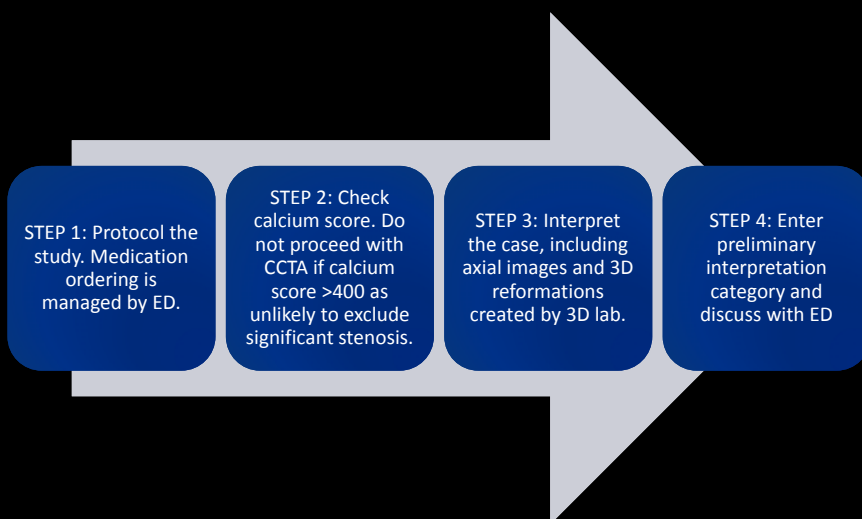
STEP 1: Protocol the study. Medication ordering is managed by ED.

STEP 2: Check calcium score. Do not proceed with CCTA if calcium score >400 as unlikely to exclude significant stenosis.

STEP 3: Interpret the case, including axial images and 3D reformations created by 3D lab.

STEP 4: Enter preliminary interpretation category and discuss with ED